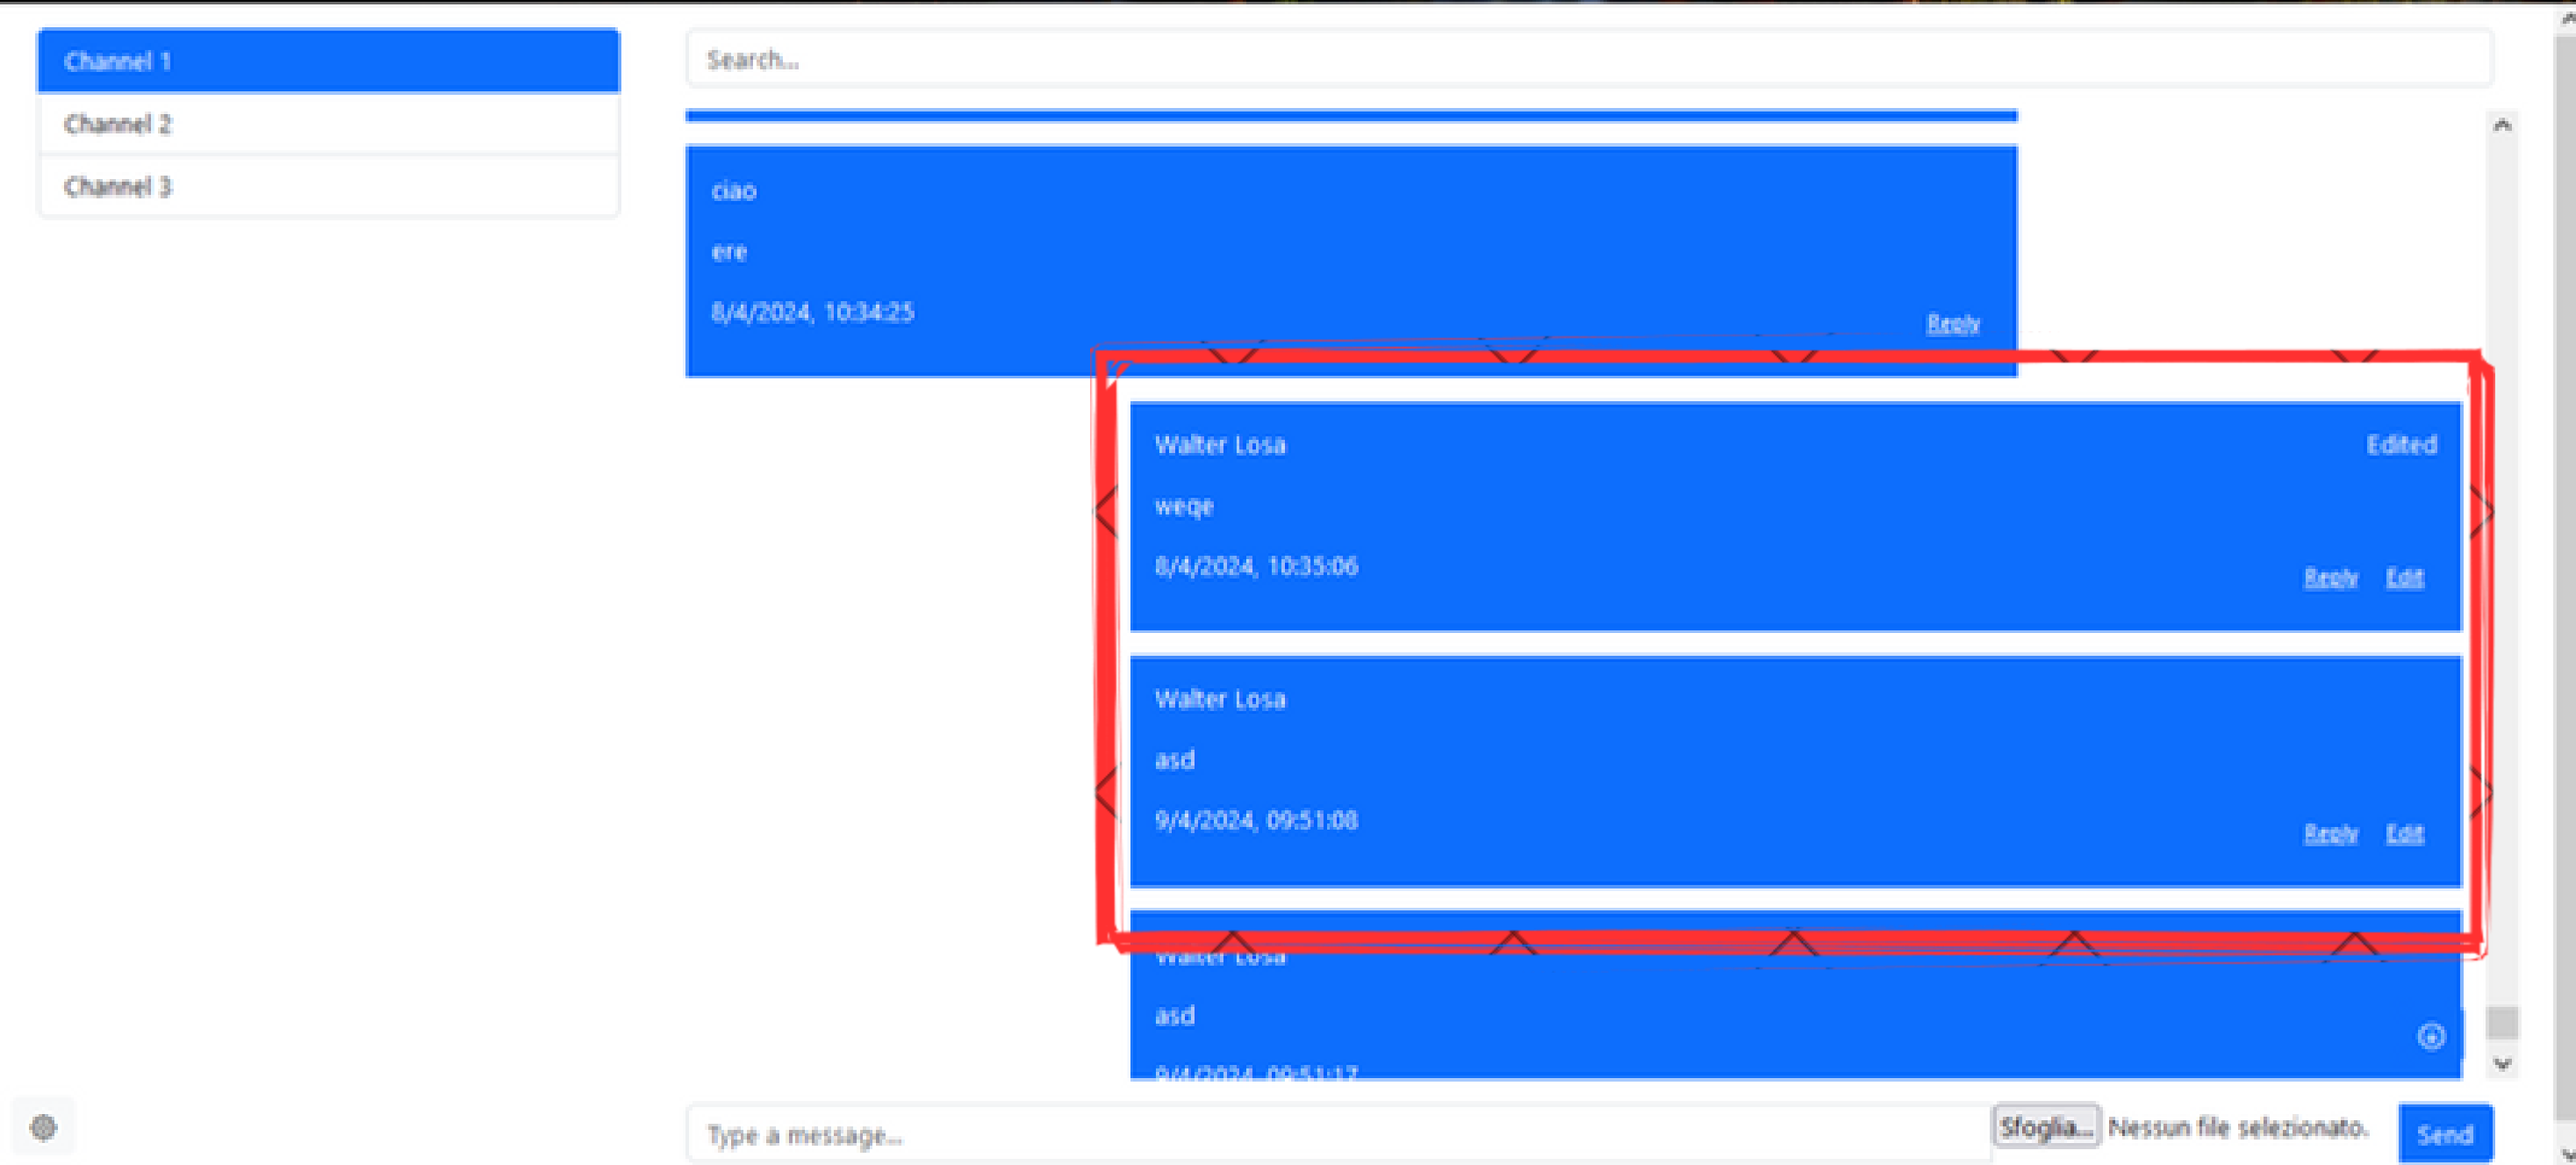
Channel 1
Channel 2
Channel 3

Search...

ciao

ere

8/4/2024, 10:34:25

Reply

Walter Losa

Edited

weqe

8/4/2024, 10:35:06

Reply Edit

Walter Losa

asd

9/4/2024, 09:51:08

Reply Edit

Walter Losa

asd

9/4/2024, 09:51:17

Type a message...

Sfoglia... Nessun file selezionato.

Send